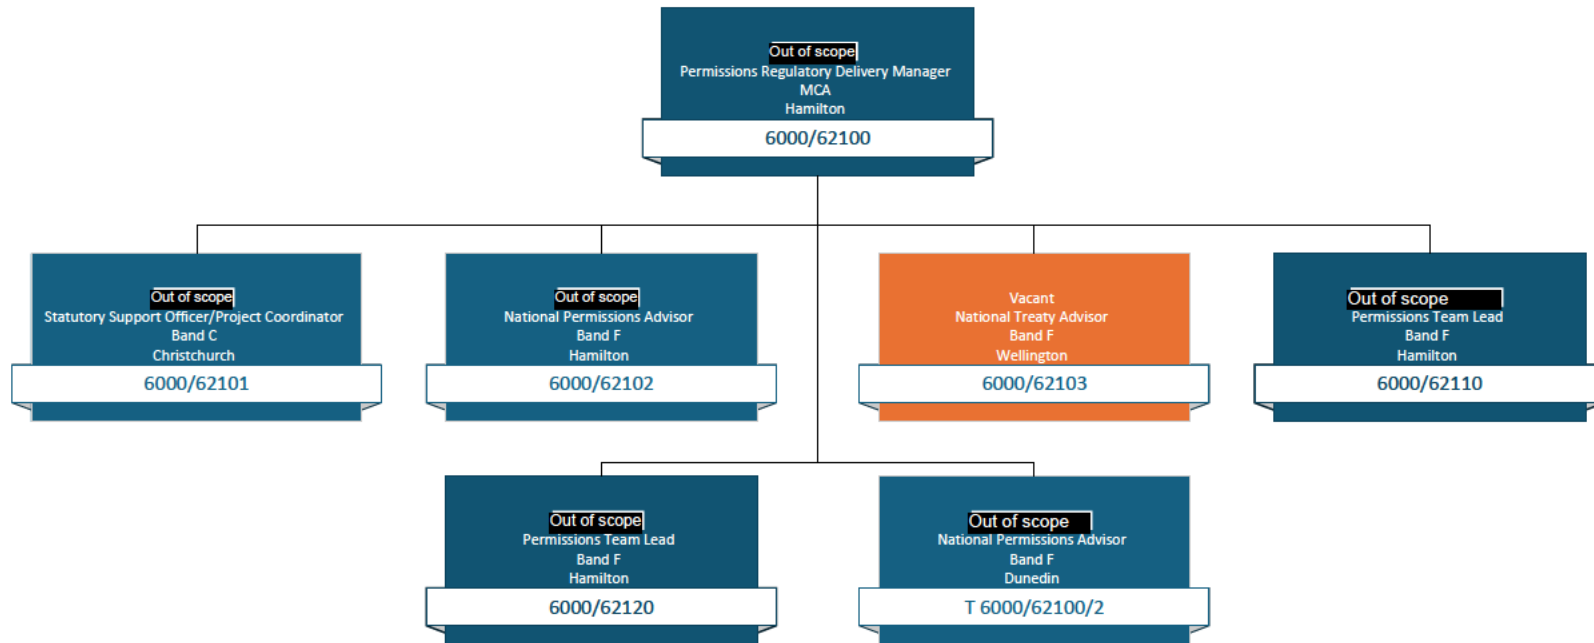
Out of scope
Permissions Regulatory Delivery Manager
MCA
Hamilton
6000/62100

Out of scope
Statutory Support Officer/Project Coordinator
Band C
Christchurch
6000/62101

Out of scope
National Permissions Advisor
Band F
Hamilton
6000/62102

Vacant
National Treaty Advisor
Band F
Wellington
6000/62103

Out of scope
Permissions Team Lead
Band F
Hamilton
6000/62110

Out of scope
Permissions Team Lead
Band F
Hamilton
6000/62120

Out of scope
National Permissions Advisor
Band F
Dunedin
T 6000/62100/2